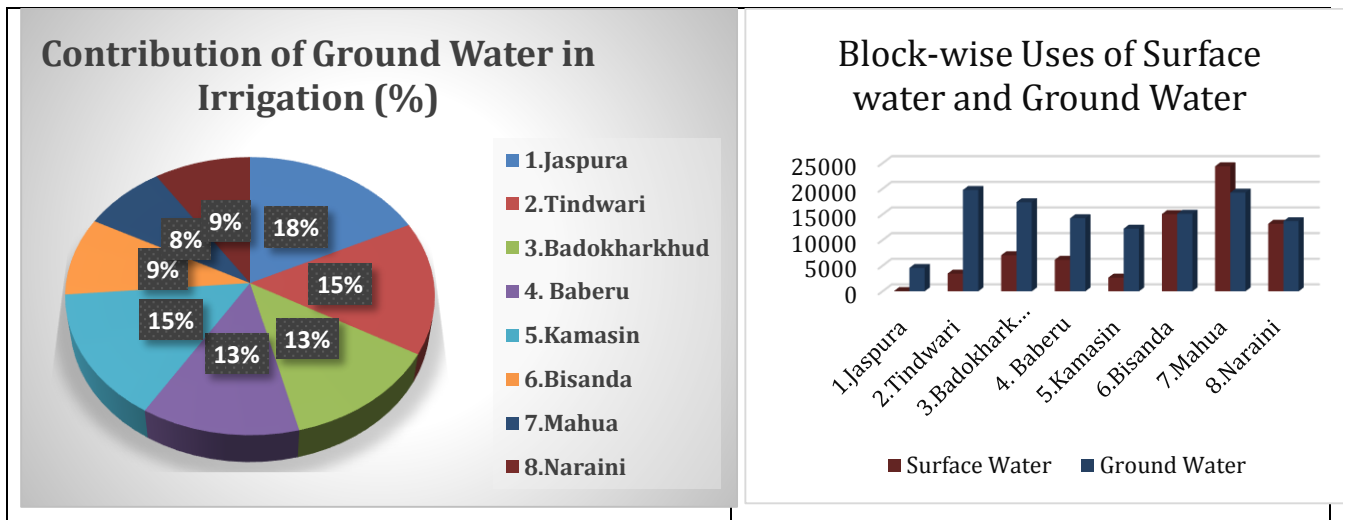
Contribution of Ground Water in Irrigation (%)

18%
15%
13%
13%
15%
9%
8%
9%

1.Jaspura
2.Tindwari
3.Badokharkhud
4. Baberu
5.Kamasin
6.Bisanda
7.Mahua
8.Naraini

Block-wise Uses of Surface water and Ground Water

25000
20000
15000
10000
5000
0

1.Jaspura
2.Tindwari
3.Badokhark...
4. Baberu
5.Kamasin
6.Bisanda
7.Mahua
8.Naraini

Surface Water
Ground Water